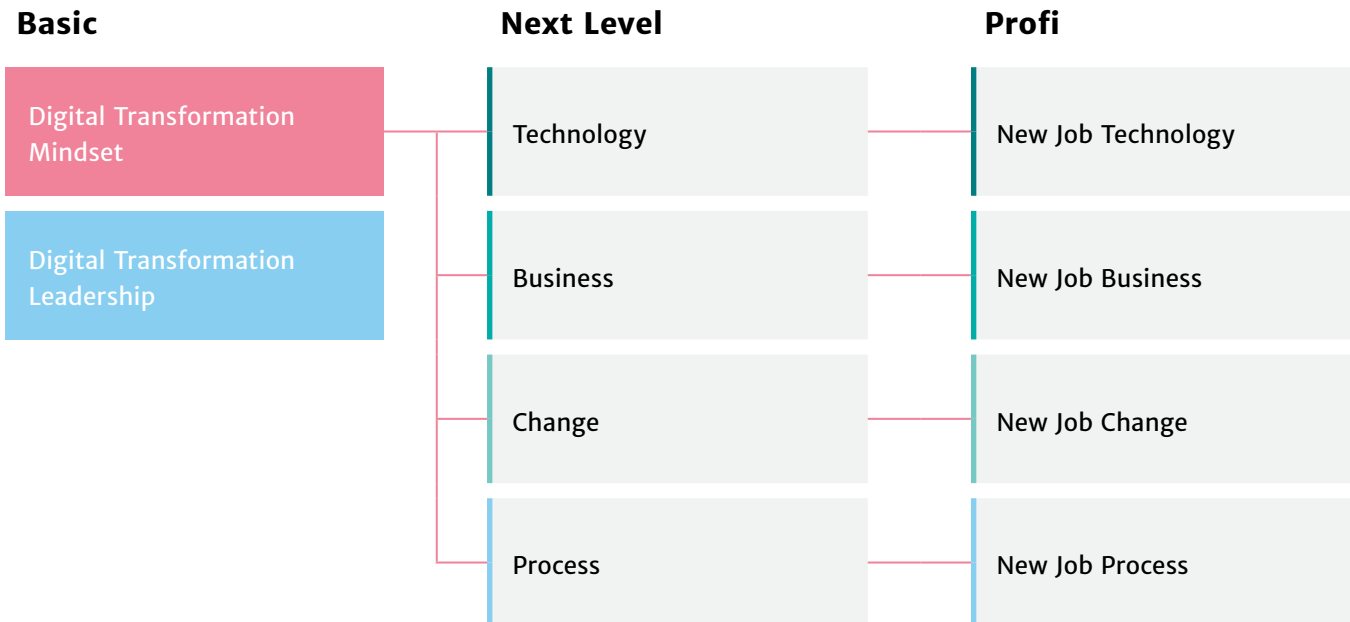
Basic

Digital Transformation Mindset

Digital Transformation Leadership

Next Level

Technology

Business

Change

Process

Profi

New Job Technology

New Job Business

New Job Change

New Job Process